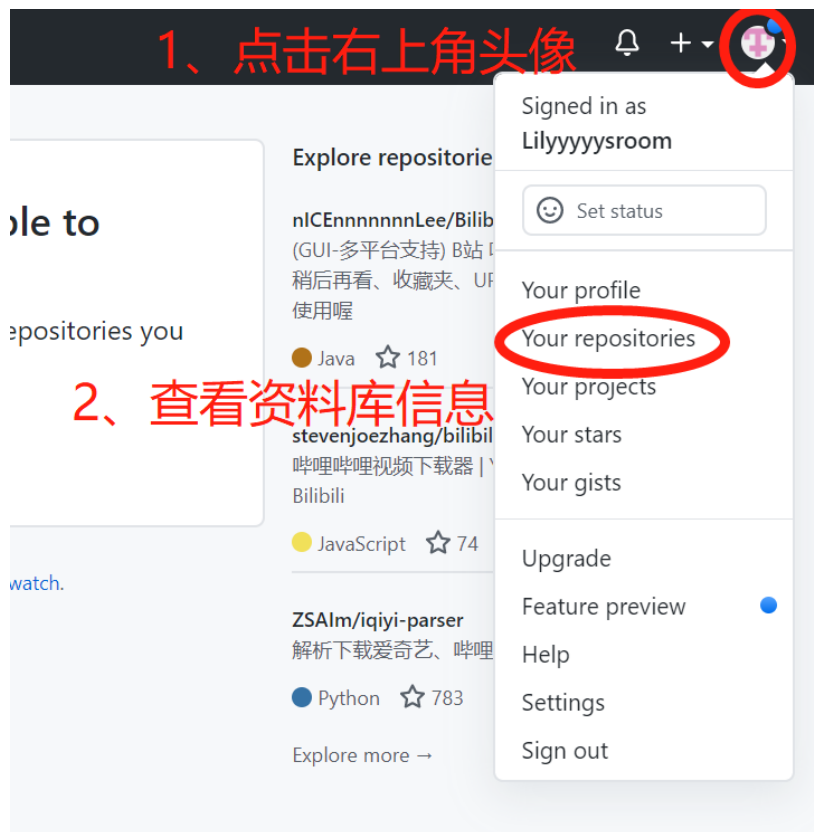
1、点击右上角头像

ple to

epositories you

watch.

Explore repositorie

nICEnnnnnnnLee/Bilib
(GUI-多平台支持) B站 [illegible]
稍后再看、收藏夹、UP
使用喔

Java 181

2、查看资料库信息

stevenjoezhang/bilibil
哔哩哔哩视频下载器 | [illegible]
Bilibili

JavaScript 74

ZSAIm/iqiyi-parser
解析下载爱奇艺、哔哩

Python 783

Explore more →

Signed in as
Lilyyyyysroom

Set status

Your profile
Your repositories
Your projects
Your stars
Your gists

Upgrade
Feature preview
Help
Settings
Sign out